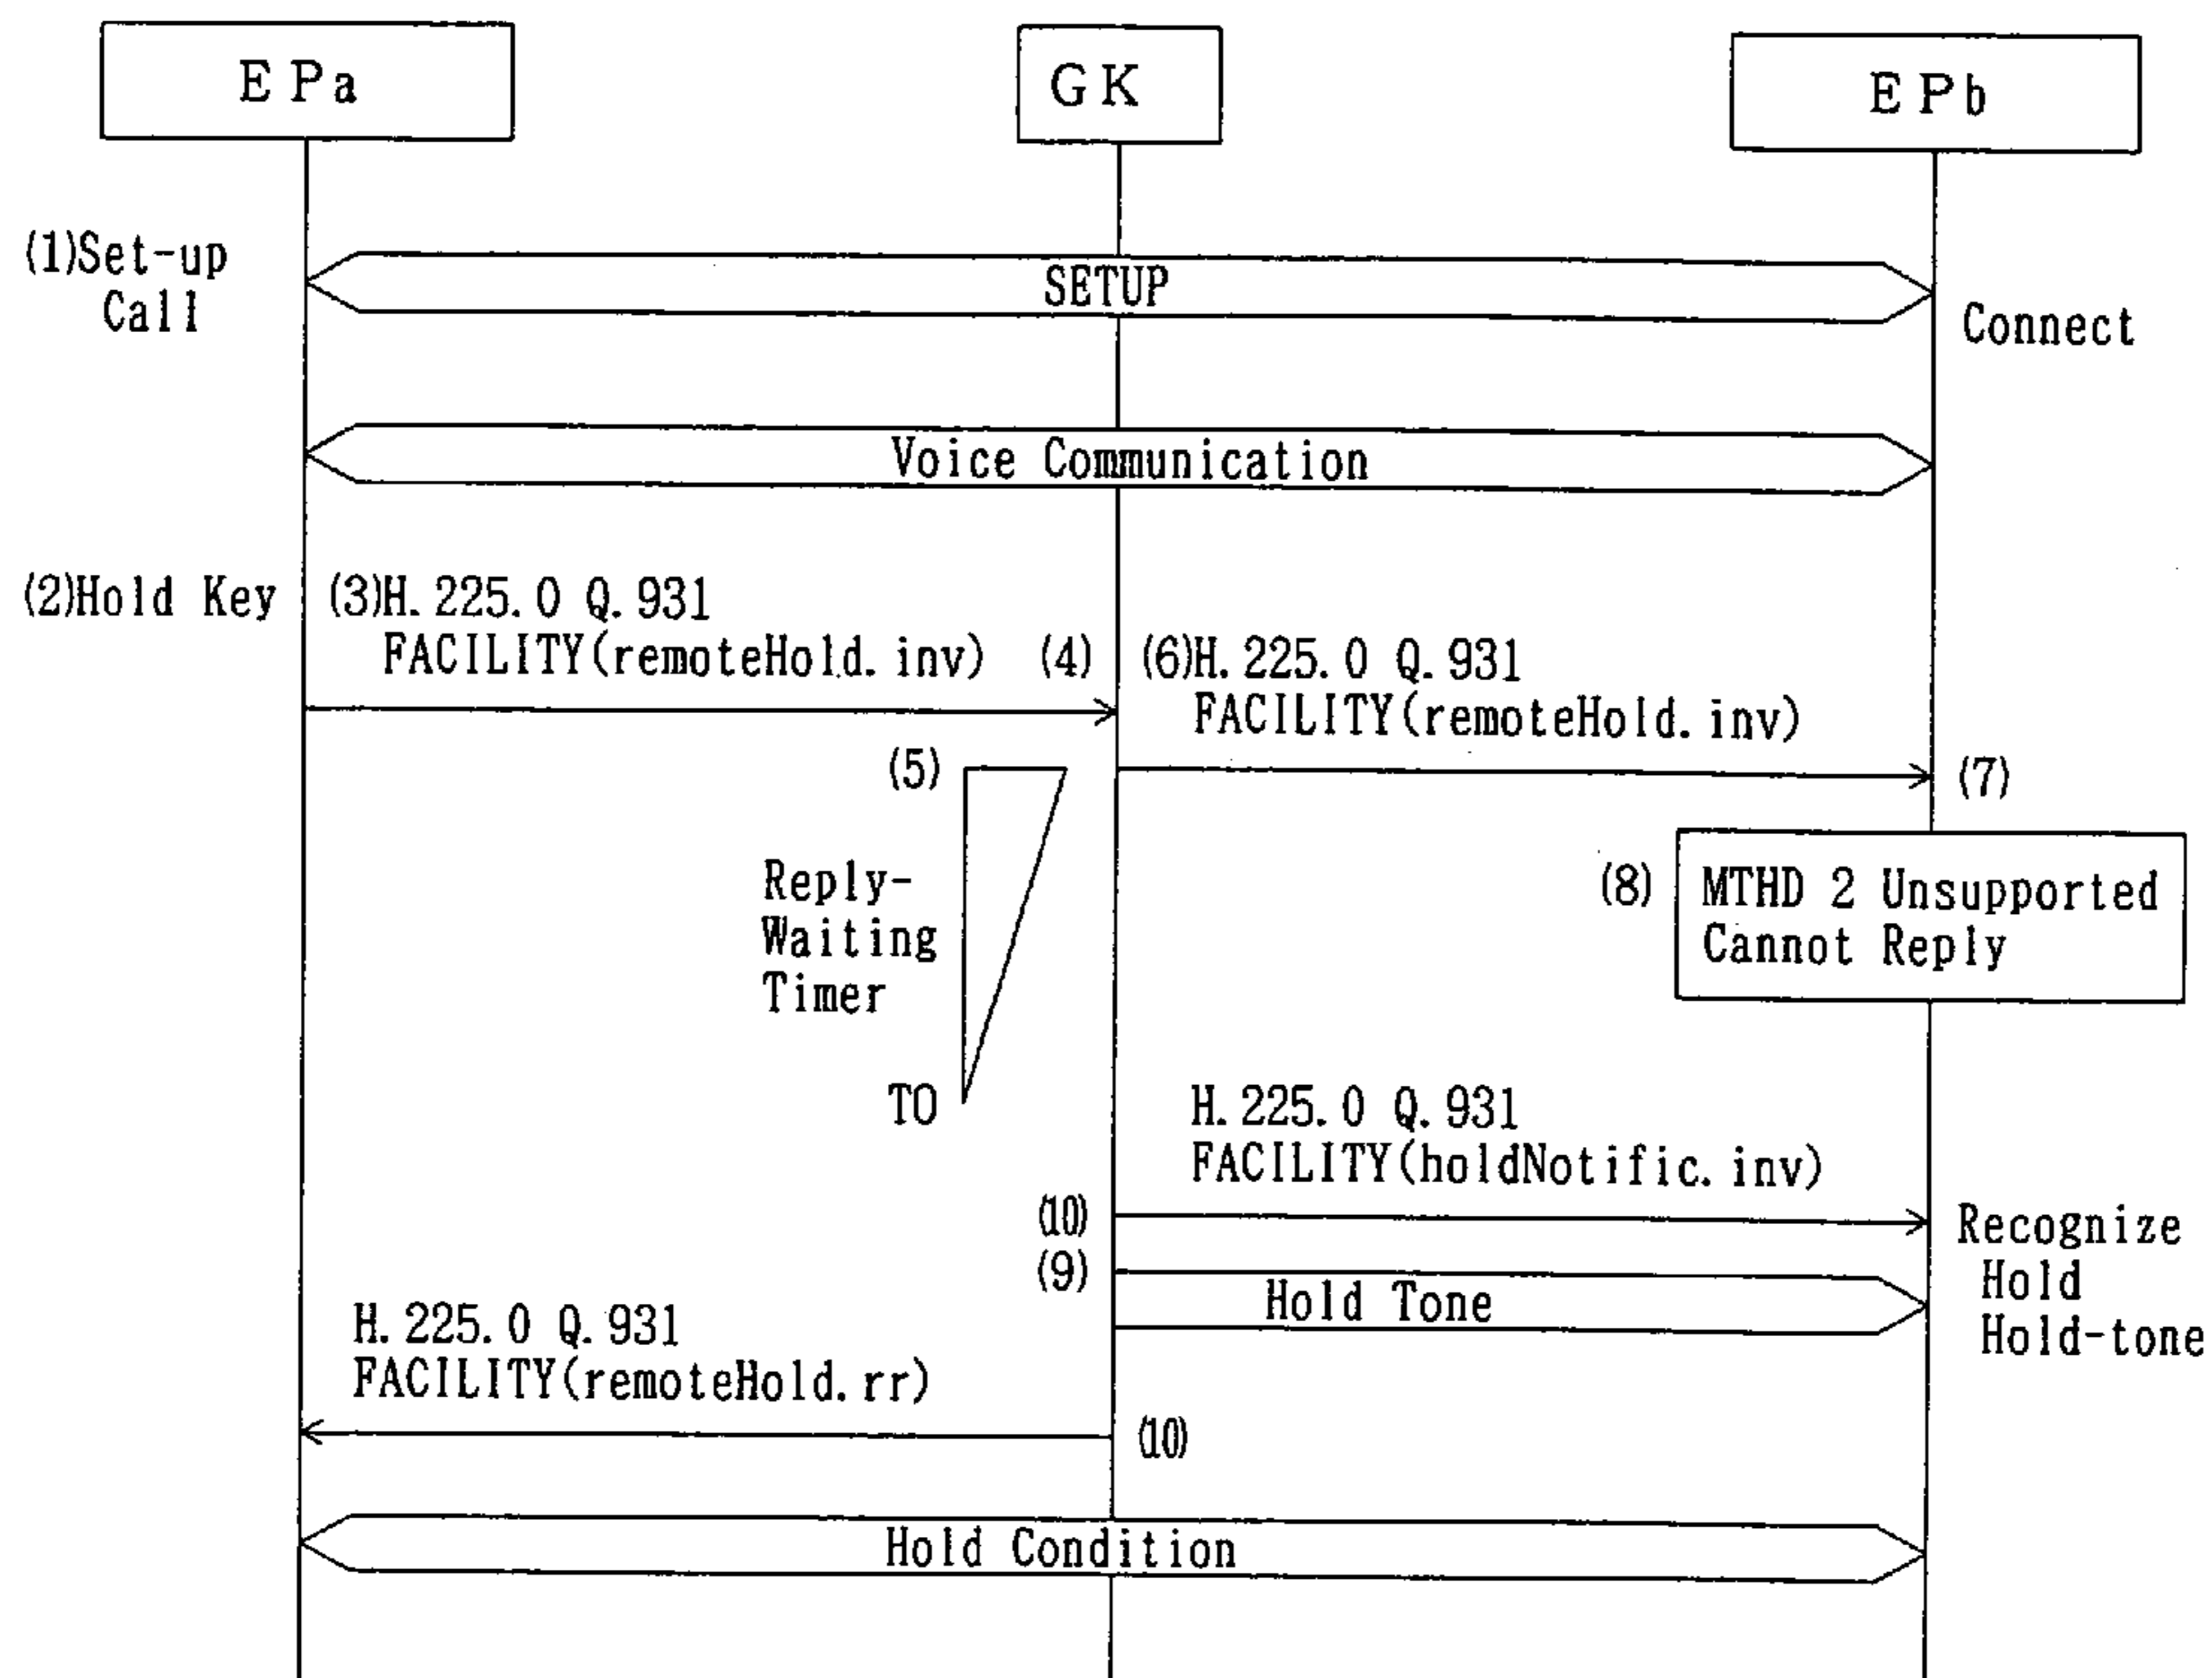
EPa

GK

EPb

(1)Set-up Call

SETUP

Connect

Voice Communication

(2)Hold Key

(3)H. 225. 0 Q. 931 FACILITY(remoteHold. inv)

(4)

(6)H. 225. 0 Q. 931 FACILITY(remoteHold. inv)

(5)

(7)

Reply-Waiting Timer

(8)

MTHD 2 Unsupported Cannot Reply

TO

H. 225. 0 Q. 931 FACILITY(holdNotific. inv)

(10)

Recognize Hold Hold-tone

(9)

Hold Tone

H. 225. 0 Q. 931 FACILITY(remoteHold. rr)

(10)

Hold Condition